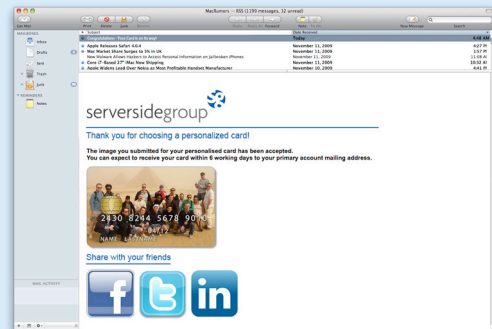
MacRumors — RSS (1199 messages, 32 unread)

Get Mail
Print Delete Junk Reply
Reply Reply All Forward
Note To Do
New Message
Search

MAILBOXES
Inbox
Drafts
Sent
Trash
Junk
REMINDERS
Notes

MAIL ACTIVITY

Subject
Date Received

Congratulations - Your Card is on its way!
Today
4:48 AM
Apple Releases Safari 4.0.4
November 11, 2009
4:27 PM
Mac Market Share Surges to 5% in UK
November 11, 2009
1:57 PM
New Malware Allows Hackers to Access Personal Information on Jailbroken iPhones
November 11, 2009
11:08 AM
Core i7-Based 27" iMac Now Shipping
November 11, 2009
10:52 AM
Apple Widens Lead Over Nokia as Most Profitable Handset Manufacturer
November 10, 2009
4:41 PM

serversidegroup

Thank you for choosing a personalized card!

The image you submitted for your personalised card has been accepted.
You can expect to receive your card within 6 working days to your primary account mailing address.

2830 8244 5678 90
NAME LASTNAME

Share with your friends